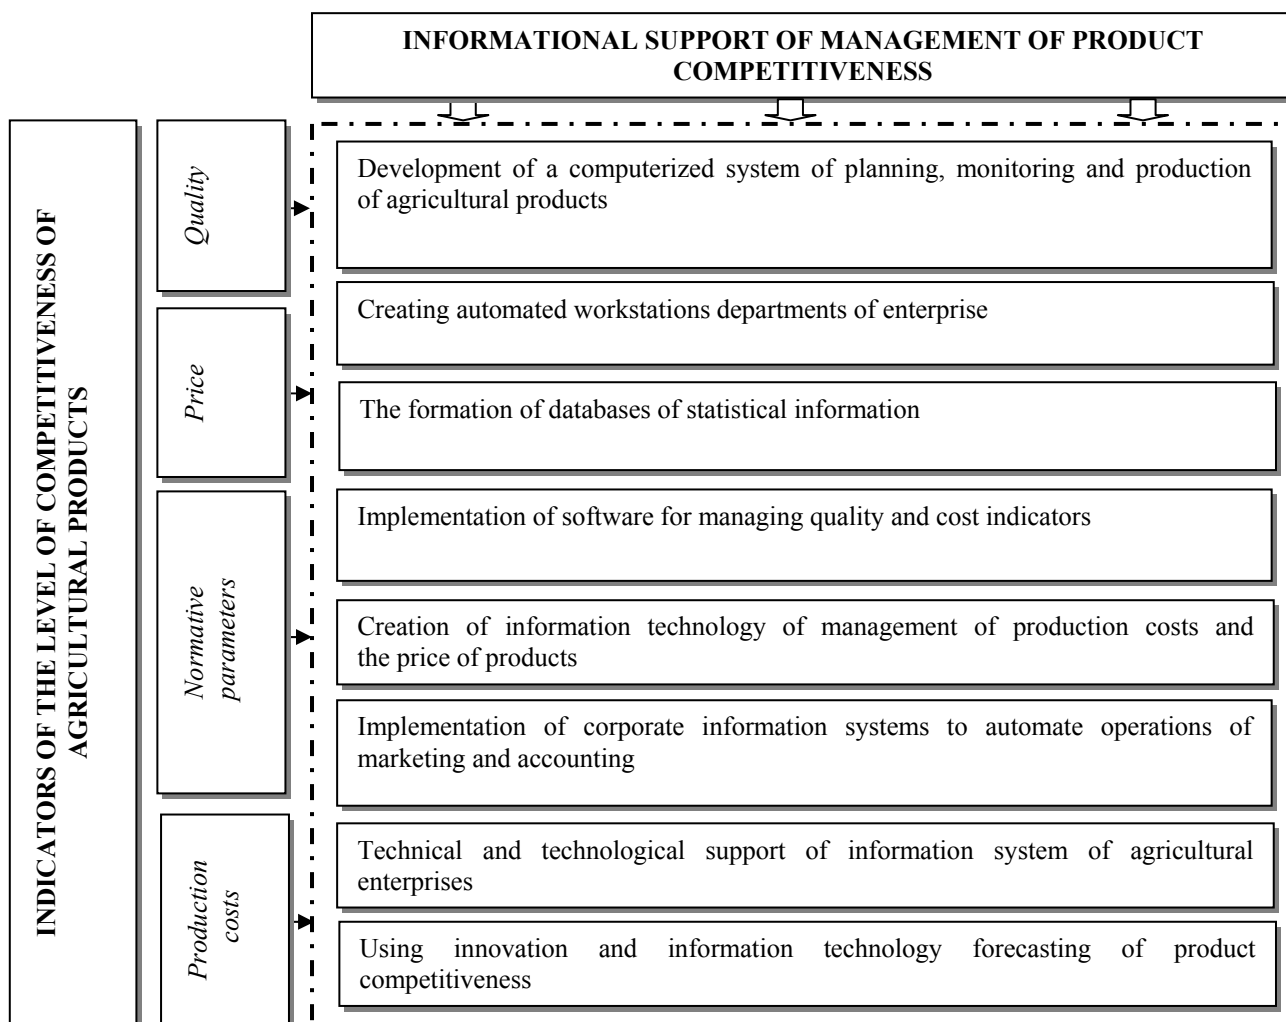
INFORMATIONAL SUPPORT OF MANAGEMENT OF PRODUCT COMPETITIVENESS

INDICATORS OF THE LEVEL OF COMPETITIVENESS OF AGRICULTURAL PRODUCTS

Quality

Price

Normative parameters

Production costs

Development of a computerized system of planning, monitoring and production of agricultural products

Creating automated workstations departments of enterprise

The formation of databases of statistical information

Implementation of software for managing quality and cost indicators

Creation of information technology of management of production costs and the price of products

Implementation of corporate information systems to automate operations of marketing and accounting

Technical and technological support of information system of agricultural enterprises

Using innovation and information technology forecasting of product competitiveness